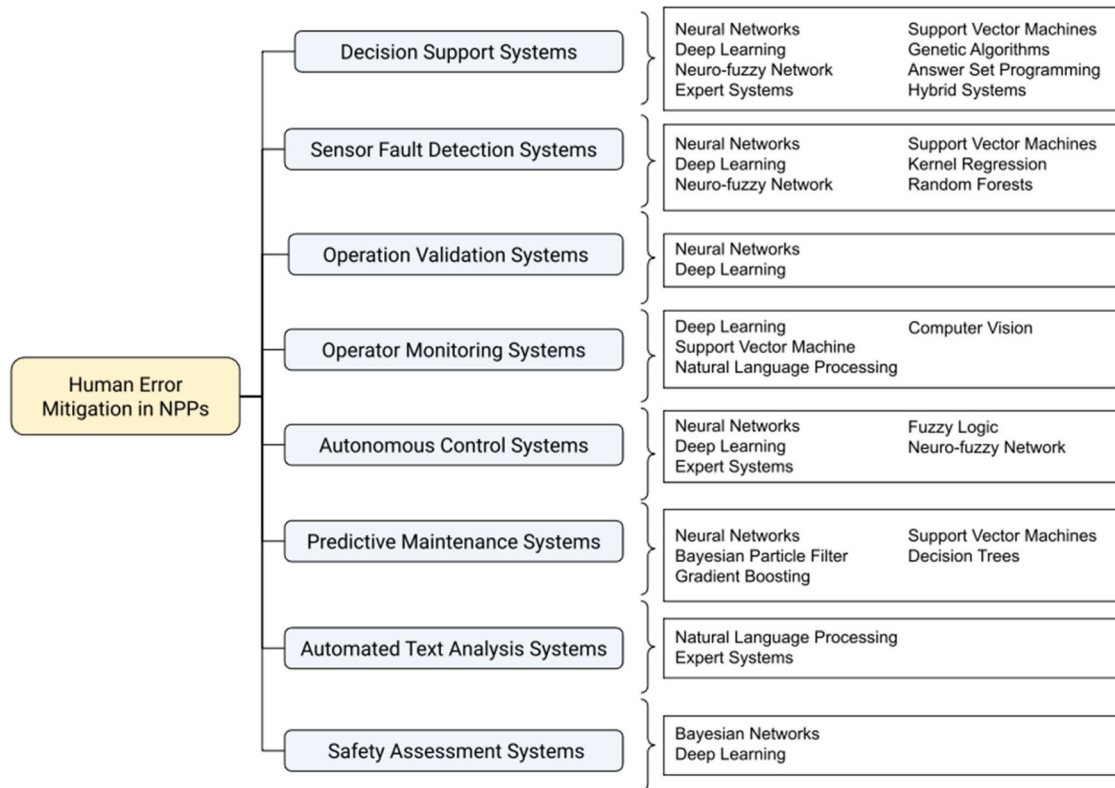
Human Error Mitigation in NPPs

Decision Support Systems

Neural Networks
Deep Learning
Neuro-fuzzy Network
Expert Systems

Support Vector Machines
Genetic Algorithms
Answer Set Programming
Hybrid Systems

Sensor Fault Detection Systems

Neural Networks
Deep Learning
Neuro-fuzzy Network

Support Vector Machines
Kernel Regression
Random Forests

Operation Validation Systems

Neural Networks
Deep Learning

Operator Monitoring Systems

Deep Learning
Support Vector Machine
Natural Language Processing

Computer Vision

Autonomous Control Systems

Neural Networks
Deep Learning
Expert Systems

Fuzzy Logic
Neuro-fuzzy Network

Predictive Maintenance Systems

Neural Networks
Bayesian Particle Filter
Gradient Boosting

Support Vector Machines
Decision Trees

Automated Text Analysis Systems

Natural Language Processing
Expert Systems

Safety Assessment Systems

Bayesian Networks
Deep Learning